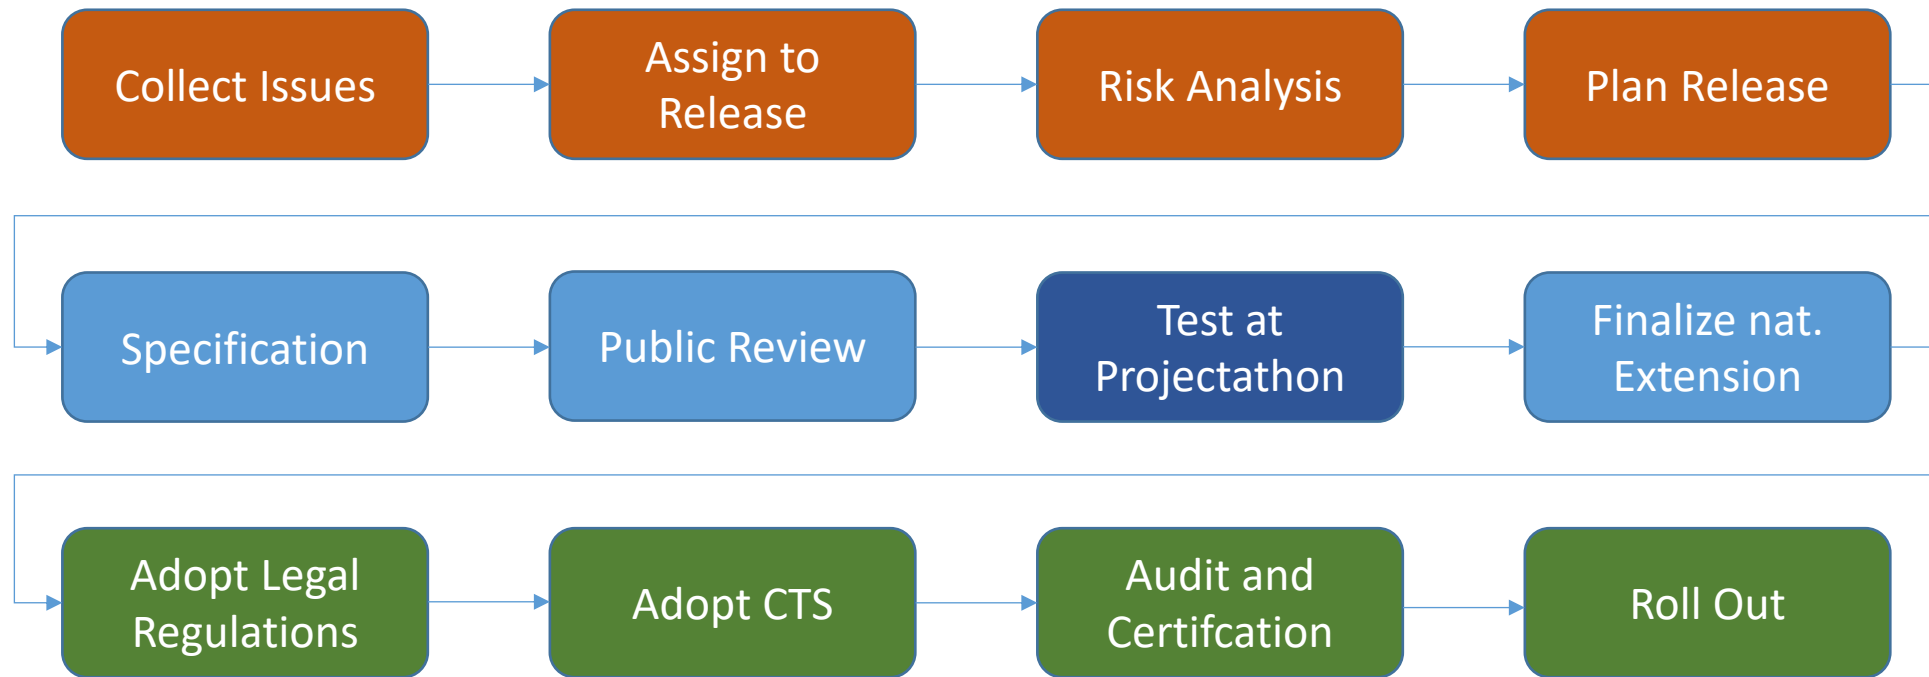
Collect Issues

Assign to Release

Risk Analysis

Plan Release

Specification

Public Review

Test at Projectathon

Finalize nat. Extension

Adopt Legal Regulations

Adopt CTS

Audit and Certifcation

Roll Out